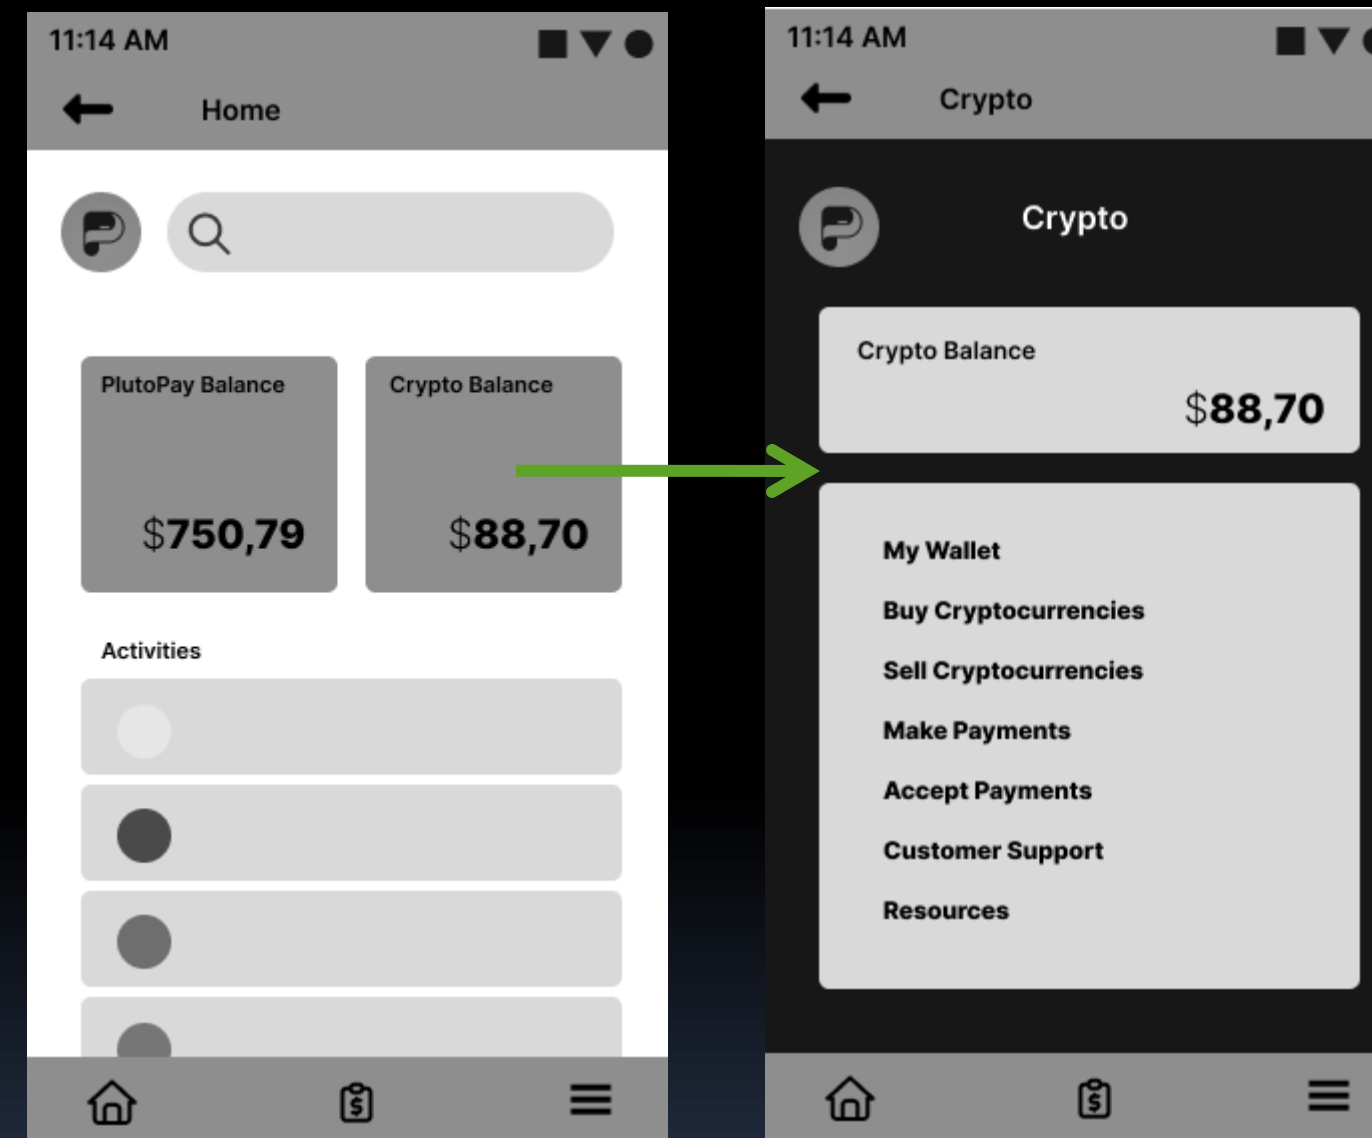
11:14 AM

Home

PlutoPay Balance

$750,79

Crypto Balance

$88,70

Activities

11:14 AM

Crypto

Crypto

Crypto Balance

$88,70

My Wallet

Buy Cryptocurrencies

Sell Cryptocurrencies

Make Payments

Accept Payments

Customer Support

Resources